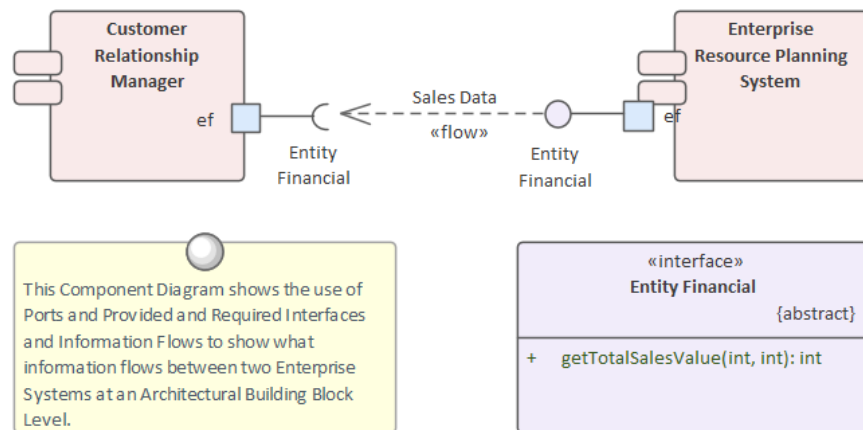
Customer Relationship Manager

ef

Entity Financial

Sales Data

«flow»

Entity Financial

Enterprise Resource Planning System

ef

This Component Diagram shows the use of Ports and Provided and Required Interfaces and Information Flows to show what information flows between two Enterprise Systems at an Architectural Building Block Level.

«interface»
Entity Financial
{abstract}

+ getTotalSalesValue(int, int): int